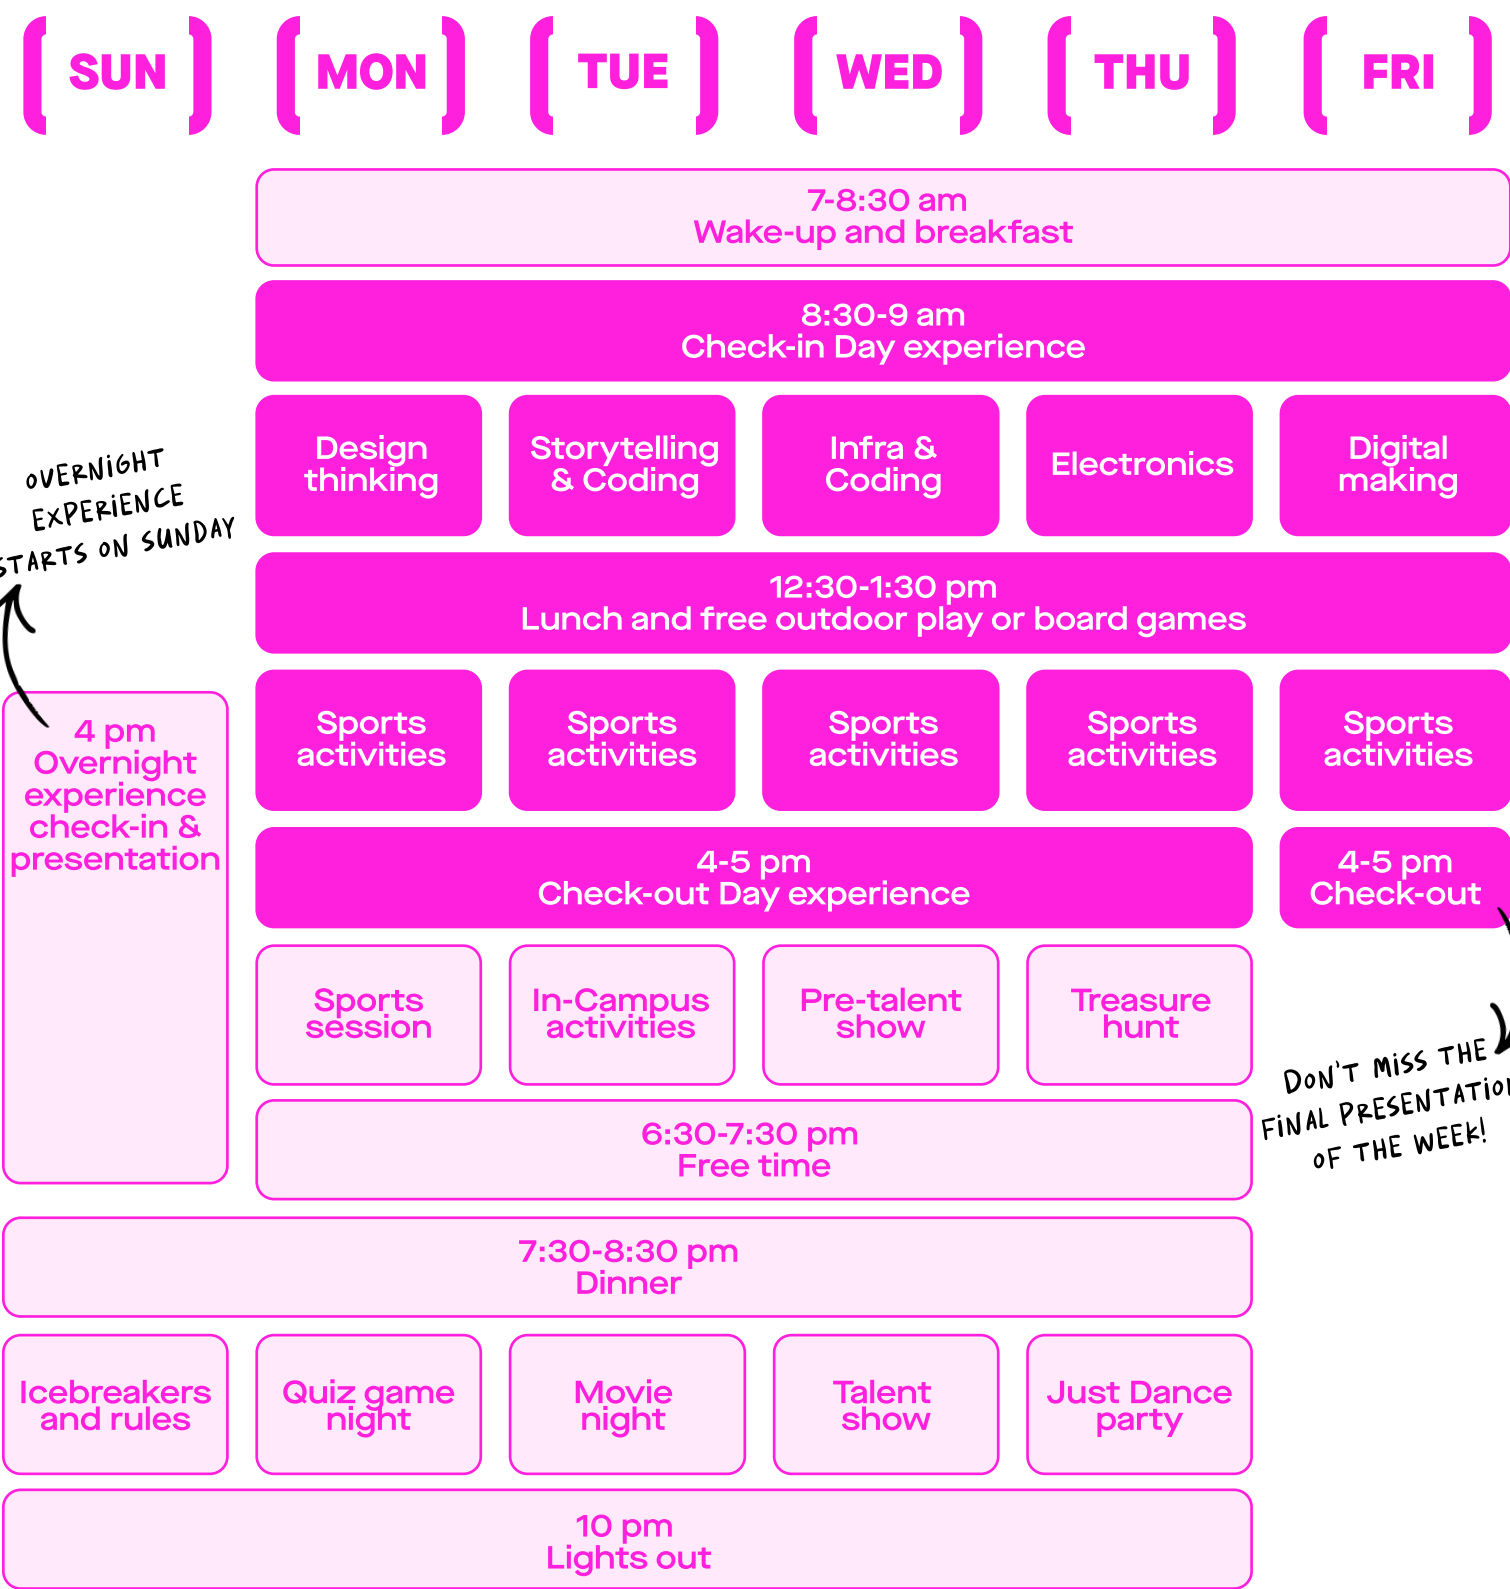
SUN

MON

TUE

WED

THU

FRI

7-8:30 am
Wake-up and breakfast

8:30-9 am
Check-in Day experience

Design thinking

Storytelling & Coding

Infra & Coding

Electronics

Digital making

OVERNIGHT EXPERIENCE STARTS ON SUNDAY

12:30-1:30 pm
Lunch and free outdoor play or board games

4 pm
Overnight experience check-in & presentation

Sports activities

Sports activities

Sports activities

Sports activities

Sports activities

4-5 pm
Check-out Day experience

4-5 pm
Check-out

Sports session

In-Campus activities

Pre-talent show

Treasure hunt

DON'T MISS THE FINAL PRESENTATIO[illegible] OF THE WEEK!

6:30-7:30 pm
Free time

7:30-8:30 pm
Dinner

Icebreakers and rules

Quiz game night

Movie night

Talent show

Just Dance party

10 pm
Lights out